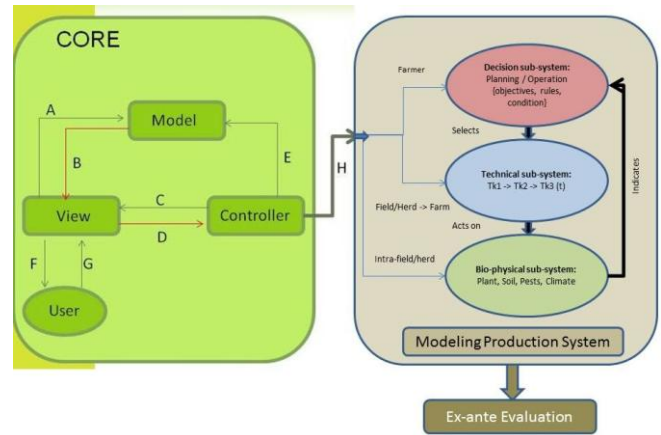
CORE

Model

A

B

E

View

C

Controller

D

H

F

G

User

Farmer

Decision sub-system:
Planning / Operation
[objectives, rules, condition]

Selects

Technical sub-system:
Tk1 -> Tk2 -> Tk3 (t)

Field/Herd -> Farm

Acts on

Indicates

Intra-field/herd

Bio-physical sub-system:
Plant, Soil, Pests, Climate

Modeling Production System

Ex-ante Evaluation